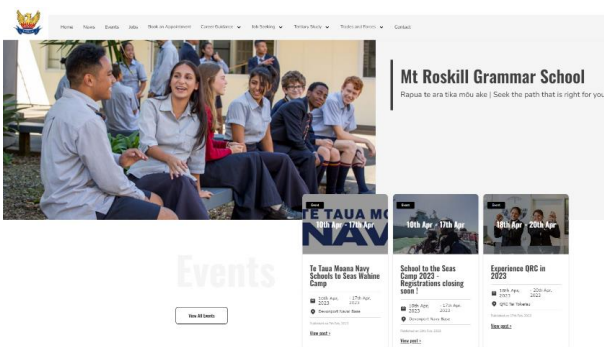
Home News Events Jobs Book an Appointment Career Guidance Job Seeking Tertiary Study Trades and Pathways Contact

Mt Roskill Grammar School

Rapua te ara tika mōu ake | Seek the path that is right for you

Events

View All Events

Event
TE TAUA MO NAVY
10th Apr - 17th Apr

Te Taua Moana Navy Schools to Seas Wahine Camp

10th Apr, 2023 - 17th Apr, 2023

Devonport Naval Base

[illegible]

View post

Event
10th Apr - 17th Apr

School to the Seas Camp 2023 - Registrations closing soon !

10th Apr, 2023 - 17th Apr, 2023

Devonport Naval Base

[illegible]

View post

Event
18th Apr - 20th Apr

Experience QRC in 2023

18th Apr, 2023 - 20th Apr, 2023

QRC Te Waiariki

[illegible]

View post